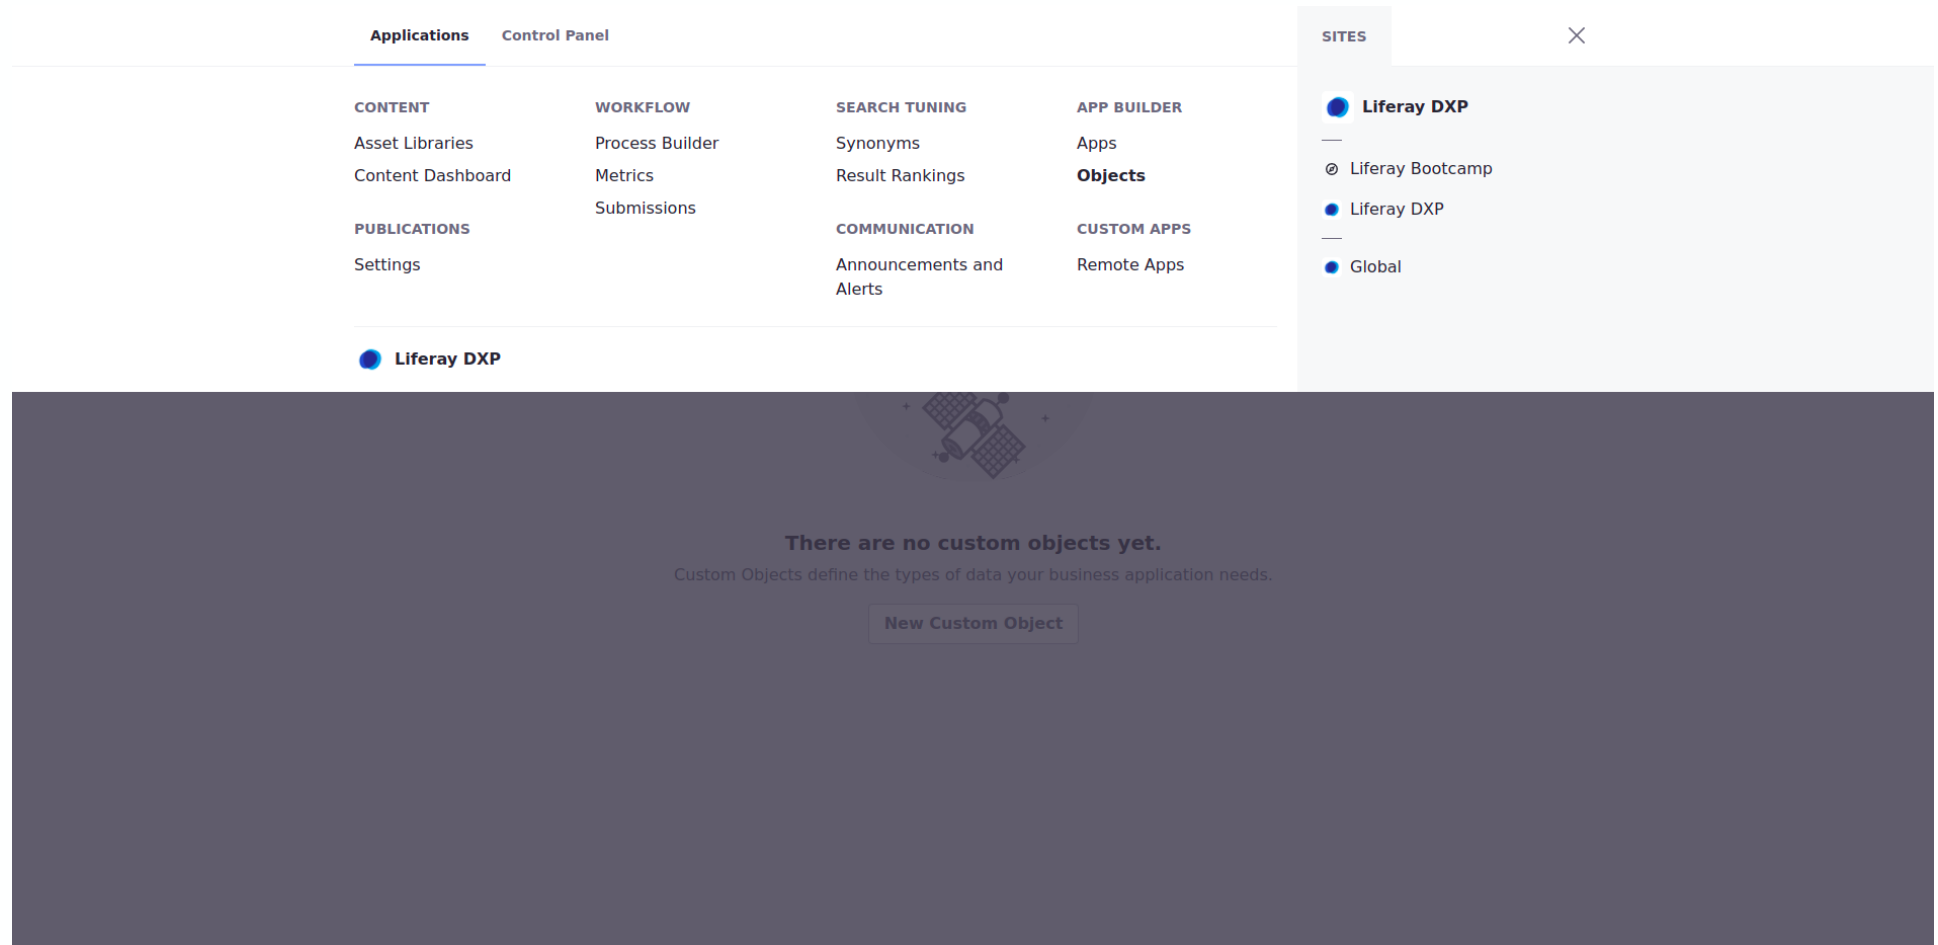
Applications Control Panel

CONTENT
Asset Libraries
Content Dashboard

PUBLICATIONS
Settings

WORKFLOW
Process Builder
Metrics
Submissions

SEARCH TUNING
Synonyms
Result Rankings

COMMUNICATION
Announcements and Alerts

APP BUILDER
Apps
Objects

CUSTOM APPS
Remote Apps

Liferay DXP

SITES

Liferay DXP

Liferay Bootcamp
Liferay DXP

Global

There are no custom objects yet.
Custom Objects define the types of data your business application needs.
New Custom Object